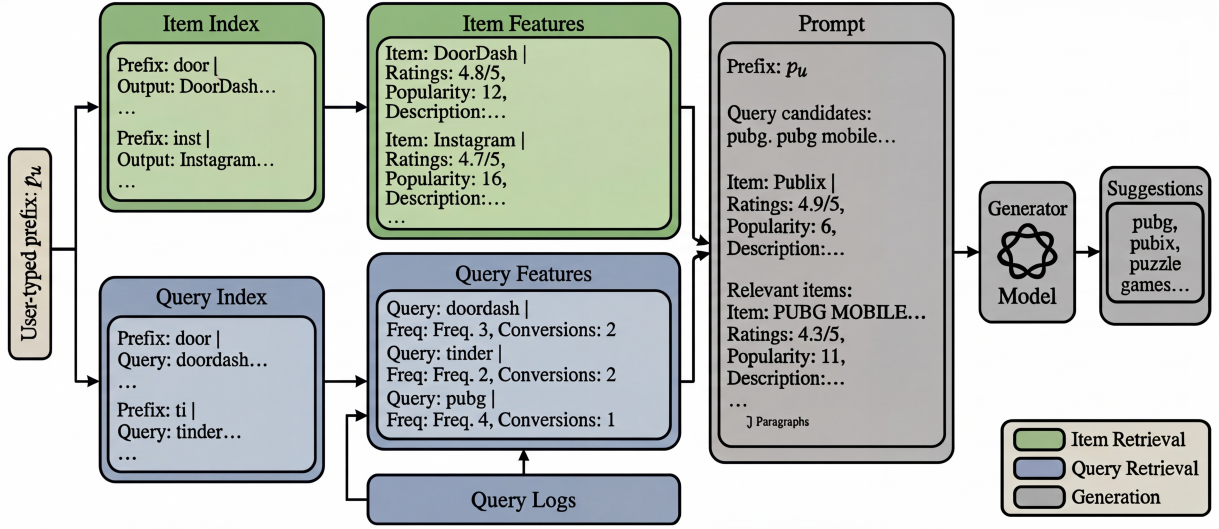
User-typed prefix: $p_u$

Item Index

Prefix: door |
Output: DoorDash…
…
Prefix: inst |
Output: Instagram…
…

Item Features

Item: DoorDash |
Ratings: 4.8/5,
Popularity: 12,
Description:…
Item: Instagram |
Ratings: 4.7/5,
Popularity: 16,
Description:…
…

Query Index

Prefix: door |
Query: doordash…
…
Prefix: ti |
Query: tinder…
…

Query Features

Query: doordash |
Freq: Freq. 3, Conversions: 2
Query: tinder |
Freq: Freq. 2, Conversions: 2
Query: pubg |
Freq: Freq. 4, Conversions: 1

Query Logs

Prompt

Prefix: $p_u$

Query candidates:
pubg. pubg mobile…

Item: Publix |
Ratings: 4.9/5,
Popularity: 6,
Description:…

Relevant items:
Item: PUBG MOBILE…
Ratings: 4.3/5,
Popularity: 11,
Description:…
…
J Paragraphs

Generator
Model

Suggestions
pubg,
pubix,
puzzle
games…

Item Retrieval
Query Retrieval
Generation